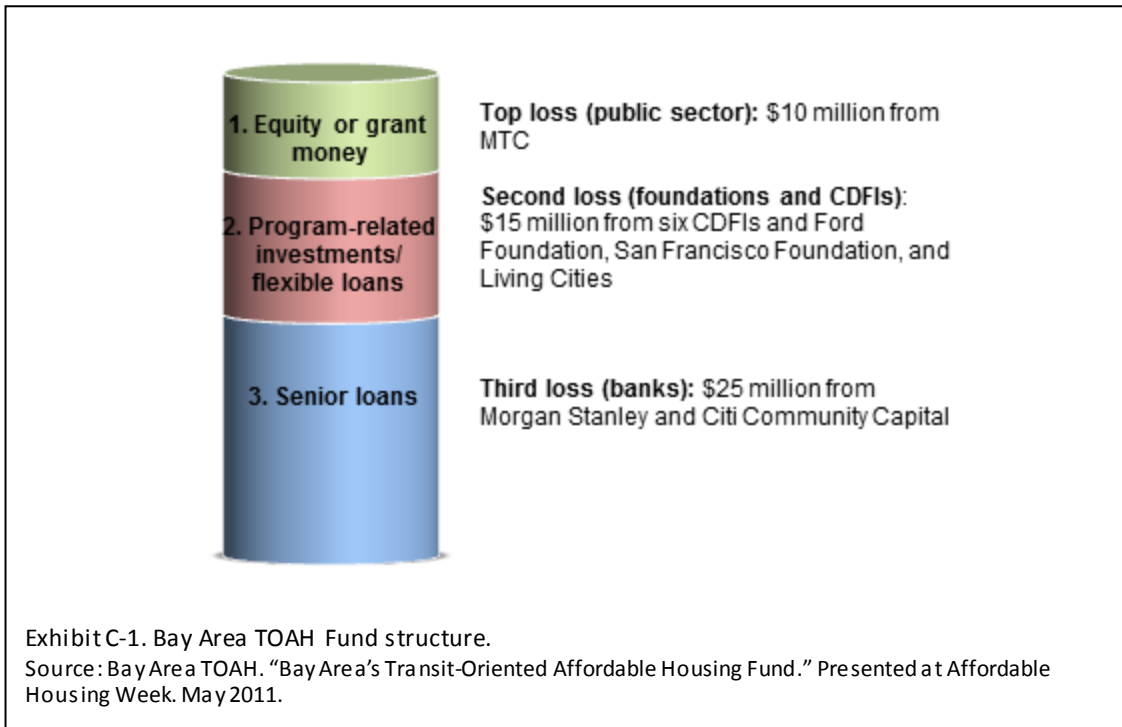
1. Equity or grant money

2. Program-related investments/ flexible loans

3. Senior loans

**Top loss (public sector):** $10 million from MTC

**Second loss (foundations and CDFIs)**: $15 million from six CDFIs and Ford Foundation, San Francisco Foundation, and Living Cities

**Third loss (banks):** $25 million from Morgan Stanley and Citi Community Capital

Exhibit C-1. Bay Area TOAH Fund structure.
Source: Bay Area TOAH. "Bay Area's Transit-Oriented Affordable Housing Fund." Presented at Affordable Housing Week. May 2011.